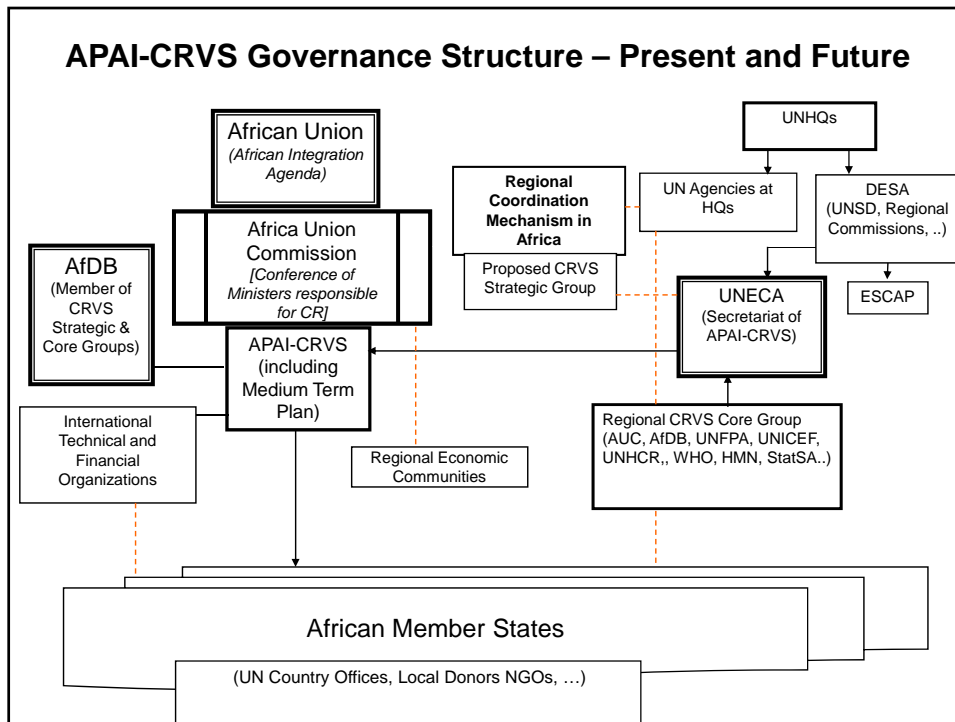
APAI-CRVS Governance Structure – Present and Future

African Union
(African Integration Agenda)

Africa Union Commission
[Conference of Ministers responsible for CR]

AfDB
(Member of CRVS Strategic & Core Groups)

APAI-CRVS
(including Medium Term Plan)

International Technical and Financial Organizations

Regional Economic Communities

Regional Coordination Mechanism in Africa

Proposed CRVS Strategic Group

UNHQs

UN Agencies at HQs

DESA
(UNSD, Regional Commissions, ..)

UNECA
(Secretariat of APAI-CRVS)

ESCAP

Regional CRVS Core Group
(AUC, AfDB, UNFPA, UNICEF, UNHCR,, WHO, HMN, StatSA..)

African Member States

(UN Country Offices, Local Donors NGOs, …)